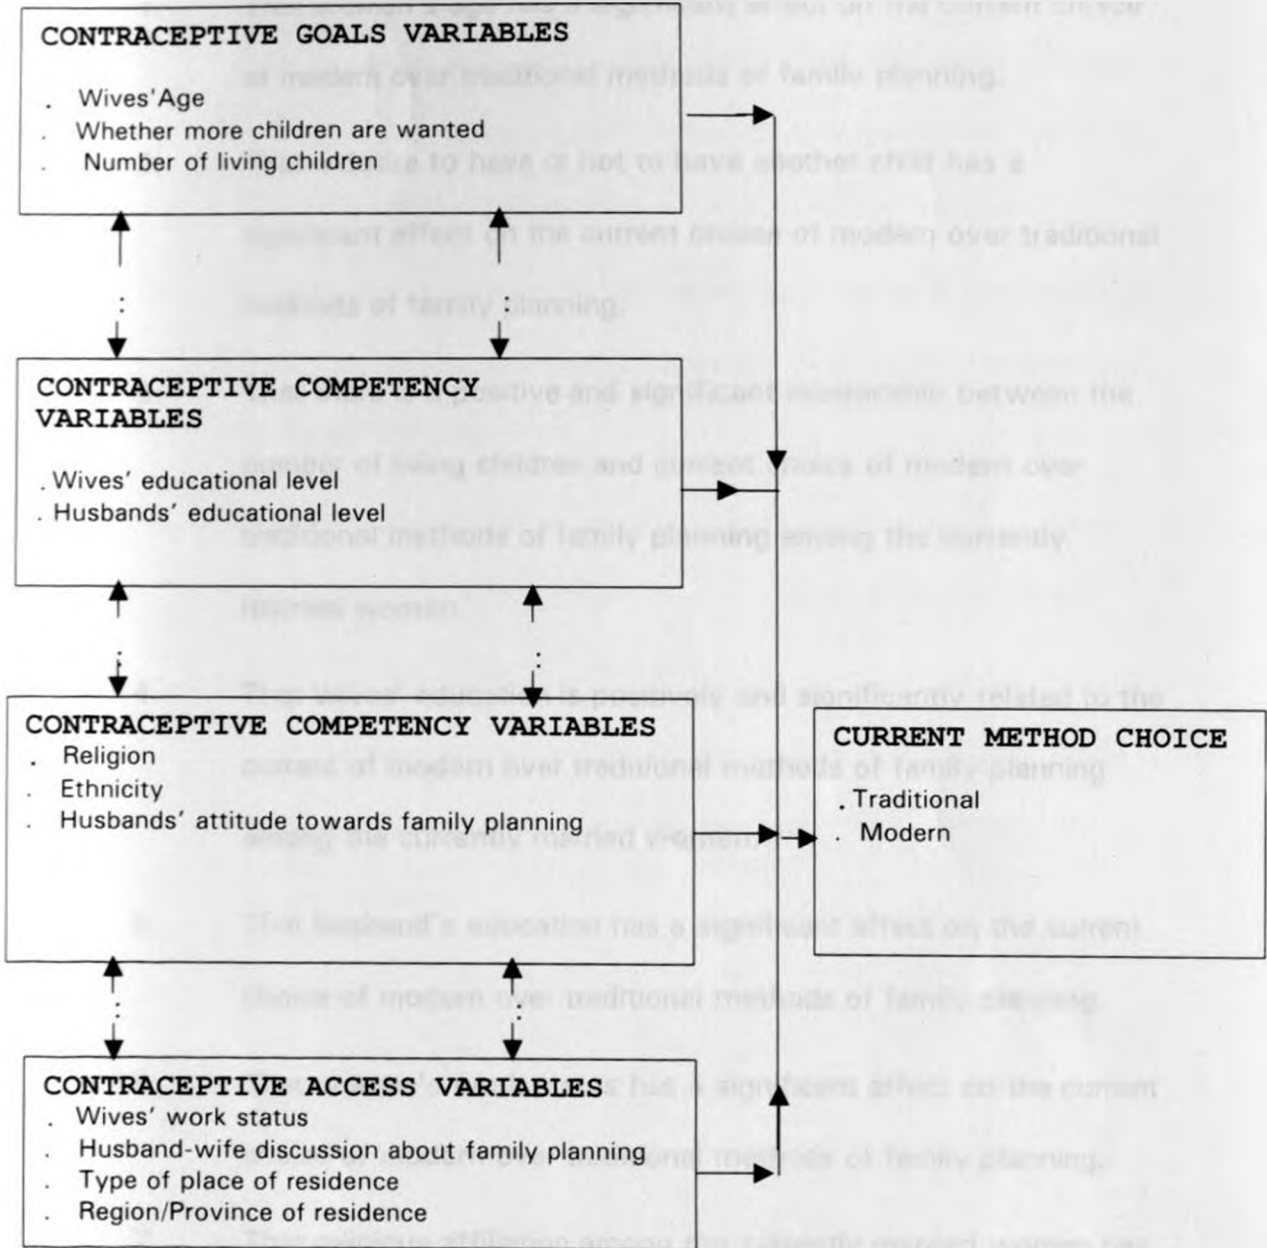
CONTRACEPTIVE GOALS VARIABLES

. Wives'Age
. Whether more children are wanted
. Number of living children

CONTRACEPTIVE COMPETENCY VARIABLES

. Wives' educational level
. Husbands' educational level

CONTRACEPTIVE COMPETENCY VARIABLES
. Religion
. Ethnicity
. Husbands' attitude towards family planning

CONTRACEPTIVE ACCESS VARIABLES
. Wives' work status
. Husband-wife discussion about family planning
. Type of place of residence
. Region/Province of residence

CURRENT METHOD CHOICE

. Traditional
. Modern